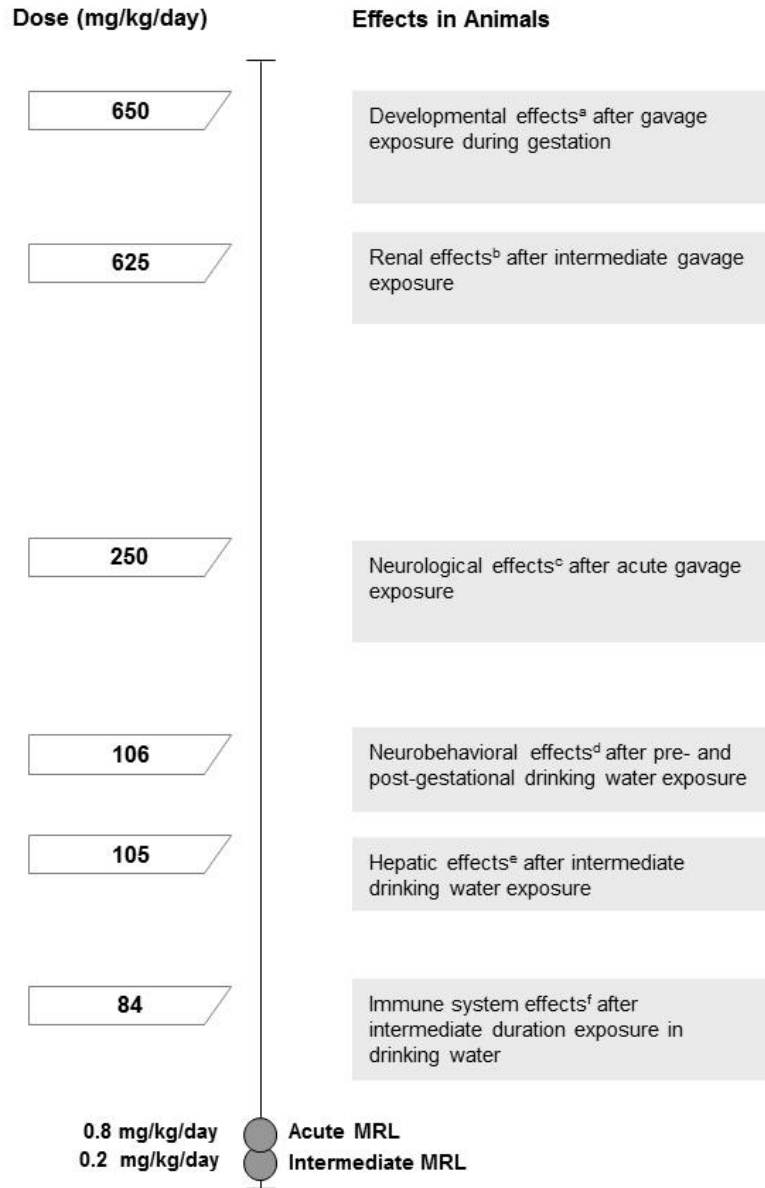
Dose (mg/kg/day)

Effects in Animals

650

Developmental effects$^{a}$ after gavage exposure during gestation

625

Renal effects$^{b}$ after intermediate gavage exposure

250

Neurological effects$^{c}$ after acute gavage exposure

106

Neurobehavioral effects$^{d}$ after pre- and post-gestational drinking water exposure

105

Hepatic effects$^{e}$ after intermediate drinking water exposure

84

Immune system effects$^{f}$ after intermediate duration exposure in drinking water

0.8 mg/kg/day Acute MRL

0.2 mg/kg/day Intermediate MRL